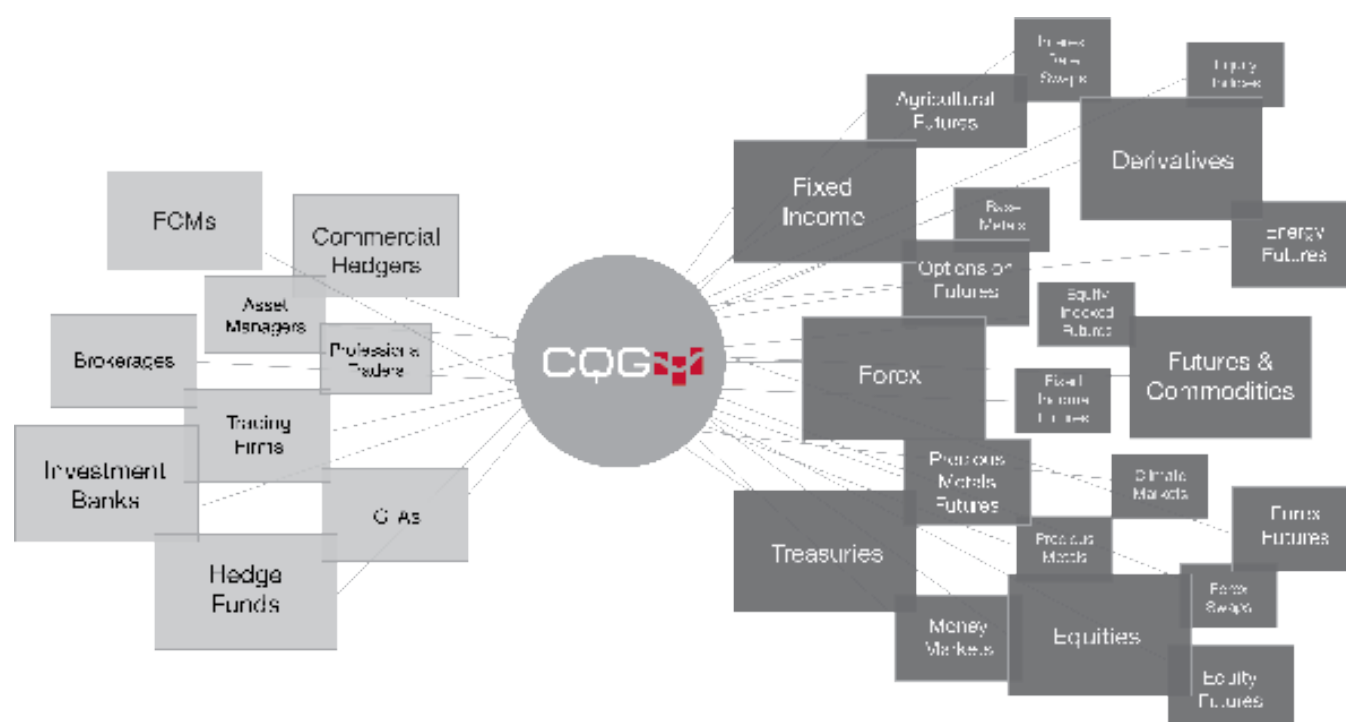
FCMs

Commercial Hedgers

Asset Managers

Brokerages

Professional Traders

Trading Firms

Investment Banks

CTAs

Hedge Funds

CQG

Interest Rate Swaps

Agricultural Futures

Equity Indices

Derivatives

Fixed Income

Base Metals

Energy Futures

Options on Futures

Equity Indexed Futures

Forex

Futures & Commodities

Fixed Income Futures

Precious Metals Futures

Climate Markets

Treasuries

Precious Metals

Forex Futures

Forex Swaps

Money Markets

Equities

Equity Futures